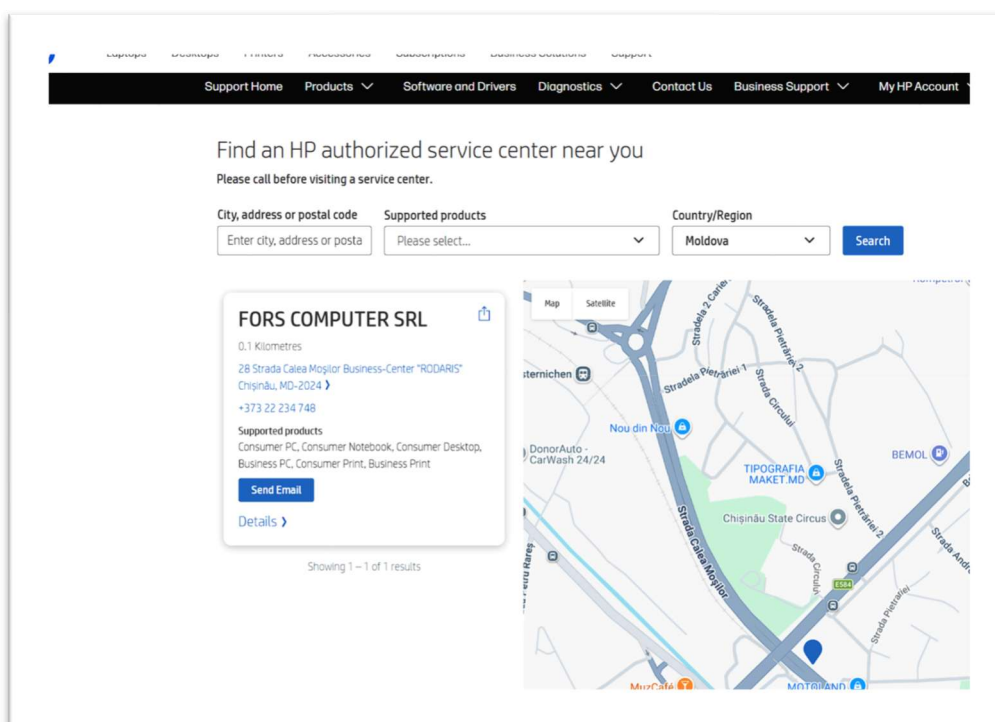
Laptops Desktops Printers Accessories Subscriptions Business Solutions Support

Support Home Products Software and Drivers Diagnostics Contact Us Business Support My HP Account

Find an HP authorized service center near you
Please call before visiting a service center.

City, address or postal code
Enter city, address or posta
Supported products
Please select...
Country/Region
Moldova
Search

FORS COMPUTER SRL
0.1 Kilometres
28 Strada Calea Moşilor Business-Center "RODARIS" Chişinău, MD-2024 ›
+373 22 234 748
Supported products
Consumer PC, Consumer Notebook, Consumer Desktop, Business PC, Consumer Print, Business Print
Send Email
Details ›

Showing 1 – 1 of 1 results

Map Satellite
Strada 2 Carier
Strada Pietrăriei 2
sternichen
Stradela Pietrăriei 1
Strada Circului
Nou din Nou
DonorAuto - CarWash 24/24
BEMOL
TIPOGRAFIA MAKET.MD
Stradela Pietrăriei 2
Chişinău State Circus
Strada Calea Moşilor
Strada Circului
Strada Andr
Petru Rareş
E584
Strada Pietrăriei
MuzCafé
MOTOLAND